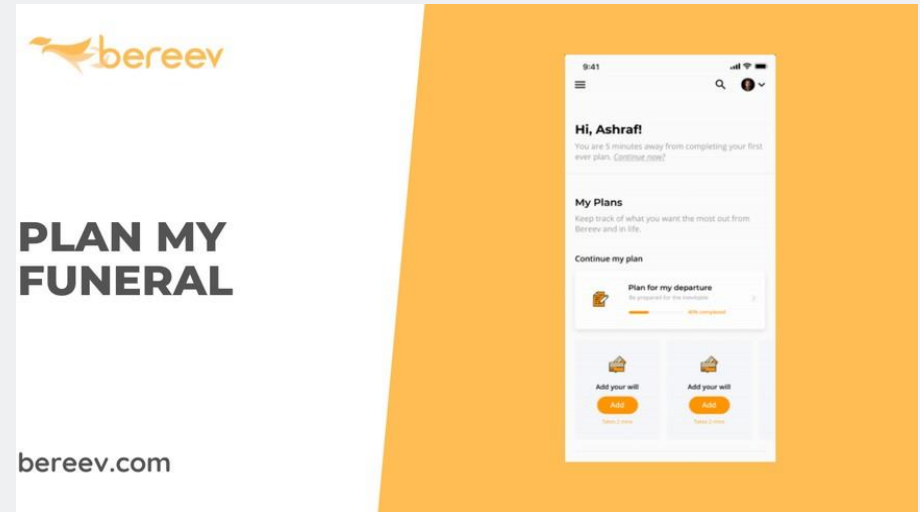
bereev

PLAN MY FUNERAL

bereev.com

9:41

Hi, Ashraf!

You are 5 minutes away from completing your first ever plan. Continue now?

My Plans

Keep track of what you want the most out from Bereev and in life.

Continue my plan

Plan for my departure

Be prepared for the inevitable

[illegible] completed

Add your will

Add

Takes 2 mins

Add your will

Add

Takes 2 mins